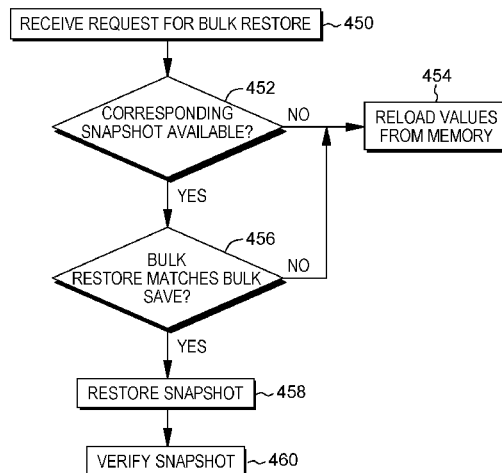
RECEIVE REQUEST FOR BULK RESTORE 450

452

CORRESPONDING SNAPSHOT AVAILABLE?

NO

454

RELOAD VALUES FROM MEMORY

YES

456

BULK RESTORE MATCHES BULK SAVE?

NO

YES

RESTORE SNAPSHOT 458

VERIFY SNAPSHOT 460